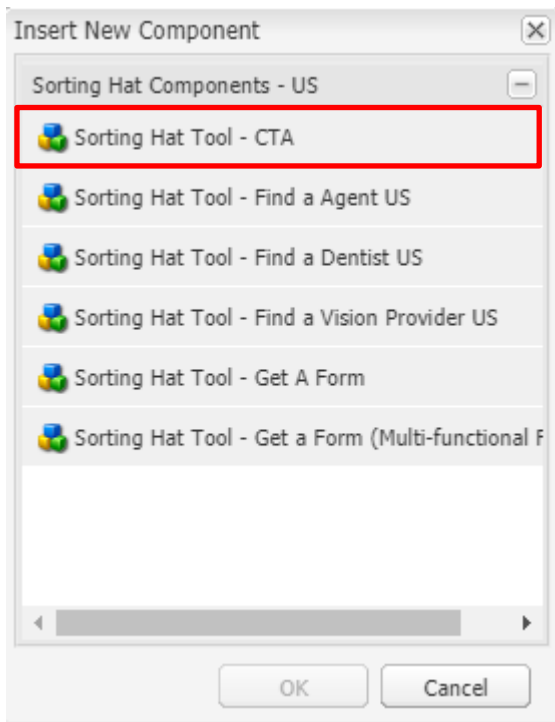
Insert New Component

Sorting Hat Components - US

Sorting Hat Tool - CTA

Sorting Hat Tool - Find a Agent US

Sorting Hat Tool - Find a Dentist US

Sorting Hat Tool - Find a Vision Provider US

Sorting Hat Tool - Get A Form

Sorting Hat Tool - Get a Form (Multi-functional F

OK

Cancel